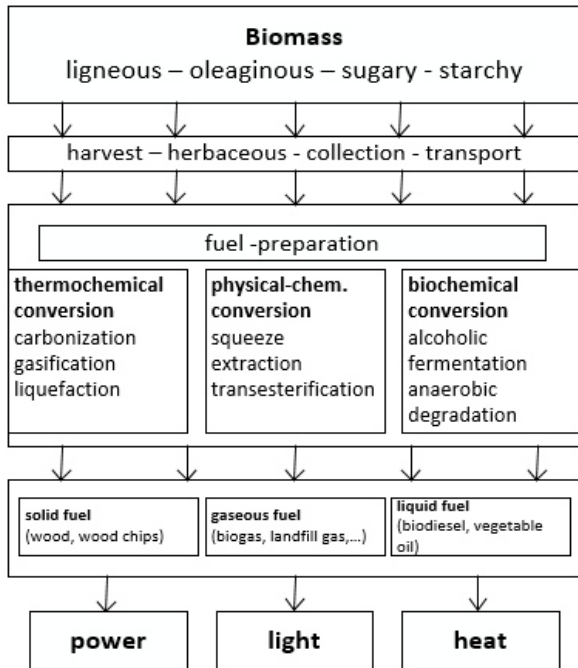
Biomass
ligneous – oleaginous – sugary - starchy

harvest – herbaceous - collection - transport

fuel -preparation

thermochemical conversion
carbonization
gasification
liquefaction

physical-chem. conversion
squeeze
extraction
transesterification

biochemical conversion
alcoholic fermentation
anaerobic degradation

solid fuel
(wood, wood chips)

gaseous fuel
(biogas, landfill gas,...)

liquid fuel
(biodiesel, vegetable oil)

power

light

heat